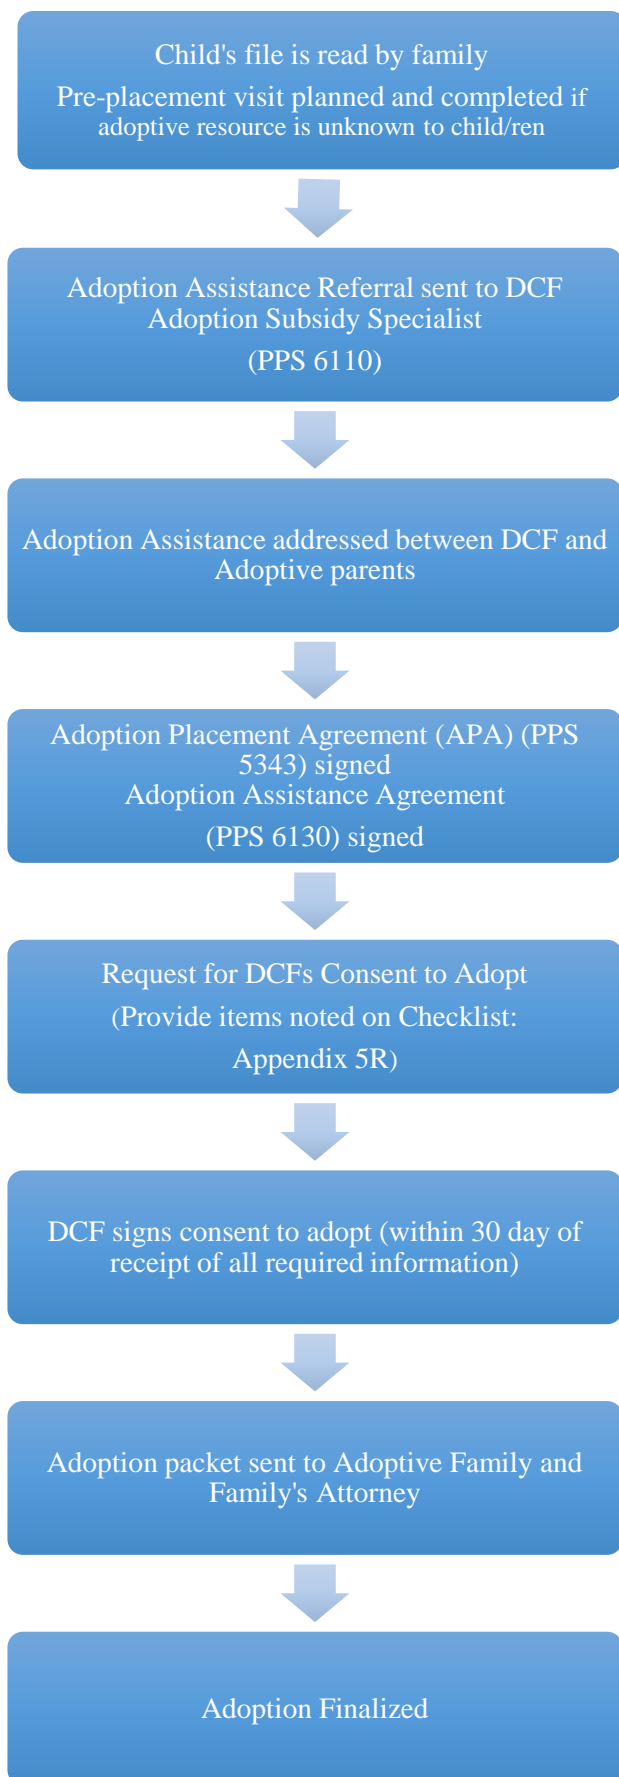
Child's file is read by family

Pre-placement visit planned and completed if adoptive resource is unknown to child/ren

Adoption Assistance Referral sent to DCF Adoption Subsidy Specialist

(PPS 6110)

Adoption Assistance addressed between DCF and Adoptive parents

Adoption Placement Agreement (APA) (PPS 5343) signed
Adoption Assistance Agreement

(PPS 6130) signed

Request for DCFs Consent to Adopt

(Provide items noted on Checklist: Appendix 5R)

DCF signs consent to adopt (within 30 day of receipt of all required information)

Adoption packet sent to Adoptive Family and Family's Attorney

Adoption Finalized